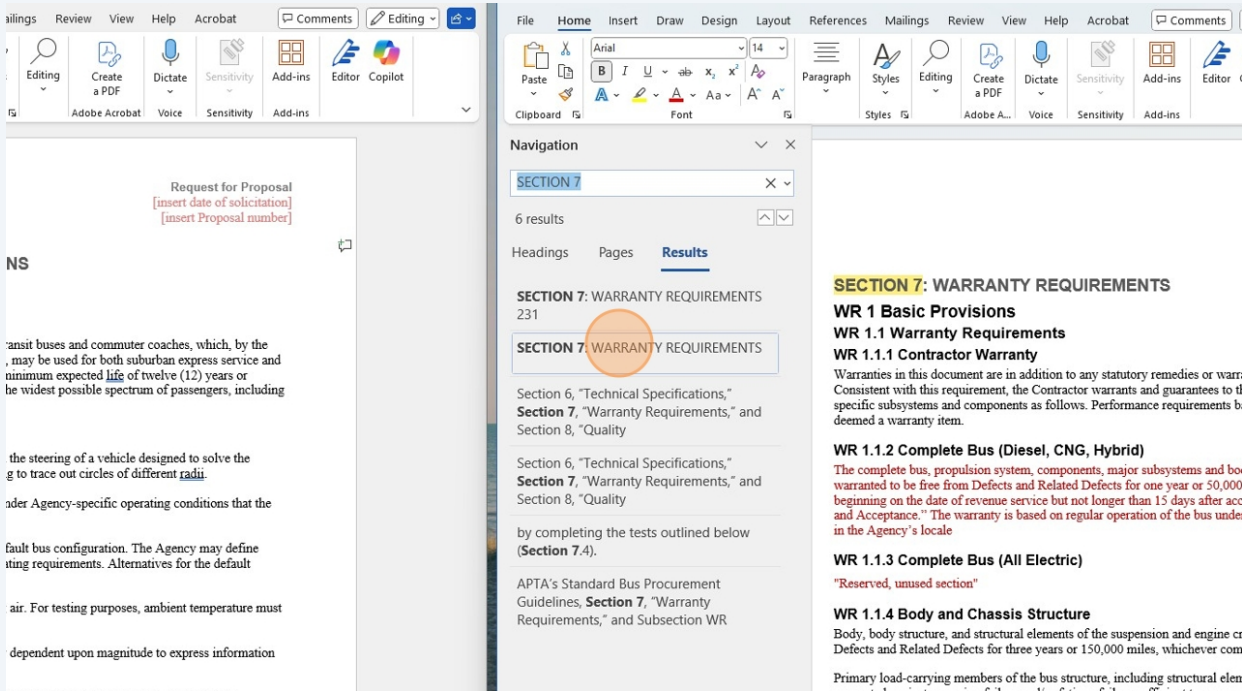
ailings Review View Help Acrobat Comments Editing

Editing Create a PDF Dictate Sensitivity Add-ins Editor Copilot
Adobe Acrobat Voice Sensitivity Add-ins

Request for Proposal
[insert date of solicitation]
[insert Proposal number]

NS

ransit buses and commuter coaches, which, by the , may be used for both suburban express service and ninimum expected life of twelve (12) years or he widest possible spectrum of passengers, including

the steering of a vehicle designed to solve the g to trace out circles of different radii.

nder Agency-specific operating conditions that the

fault bus configuration. The Agency may define ating requirements. Alternatives for the default

air. For testing purposes, ambient temperature must

dependent upon magnitude to express information

File Home Insert Draw Design Layout References Mailings Review View Help Acrobat Comments

Paste Arial 14 B I U ab x₂ x² Paragraph Styles Editing Create a PDF Dictate Sensitivity Add-ins Editor
Clipboard Font Styles Adobe A... Voice Sensitivity Add-ins

Navigation

SECTION 7

6 results

Headings Pages Results

SECTION 7: WARRANTY REQUIREMENTS 231

SECTION 7: WARRANTY REQUIREMENTS

Section 6, "Technical Specifications," Section 7, "Warranty Requirements," and Section 8, "Quality

Section 6, "Technical Specifications," Section 7, "Warranty Requirements," and Section 8, "Quality

by completing the tests outlined below (Section 7.4).

APTA's Standard Bus Procurement Guidelines, Section 7, "Warranty Requirements," and Subsection WR

SECTION 7: WARRANTY REQUIREMENTS
WR 1 Basic Provisions
WR 1.1 Warranty Requirements
WR 1.1.1 Contractor Warranty
Warranties in this document are in addition to any statutory remedies or warr Consistent with this requirement, the Contractor warrants and guarantees to th specific subsystems and components as follows. Performance requirements b deemed a warranty item.

WR 1.1.2 Complete Bus (Diesel, CNG, Hybrid)
The complete bus, propulsion system, components, major subsystems and bo warranted to be free from Defects and Related Defects for one year or 50,000 beginning on the date of revenue service but not longer than 15 days after acc and Acceptance." The warranty is based on regular operation of the bus under in the Agency's locale

WR 1.1.3 Complete Bus (All Electric)
"Reserved, unused section"

WR 1.1.4 Body and Chassis Structure
Body, body structure, and structural elements of the suspension and engine c Defects and Related Defects for three years or 150,000 miles, whichever com

Primary load-carrying members of the bus structure, including structural elen